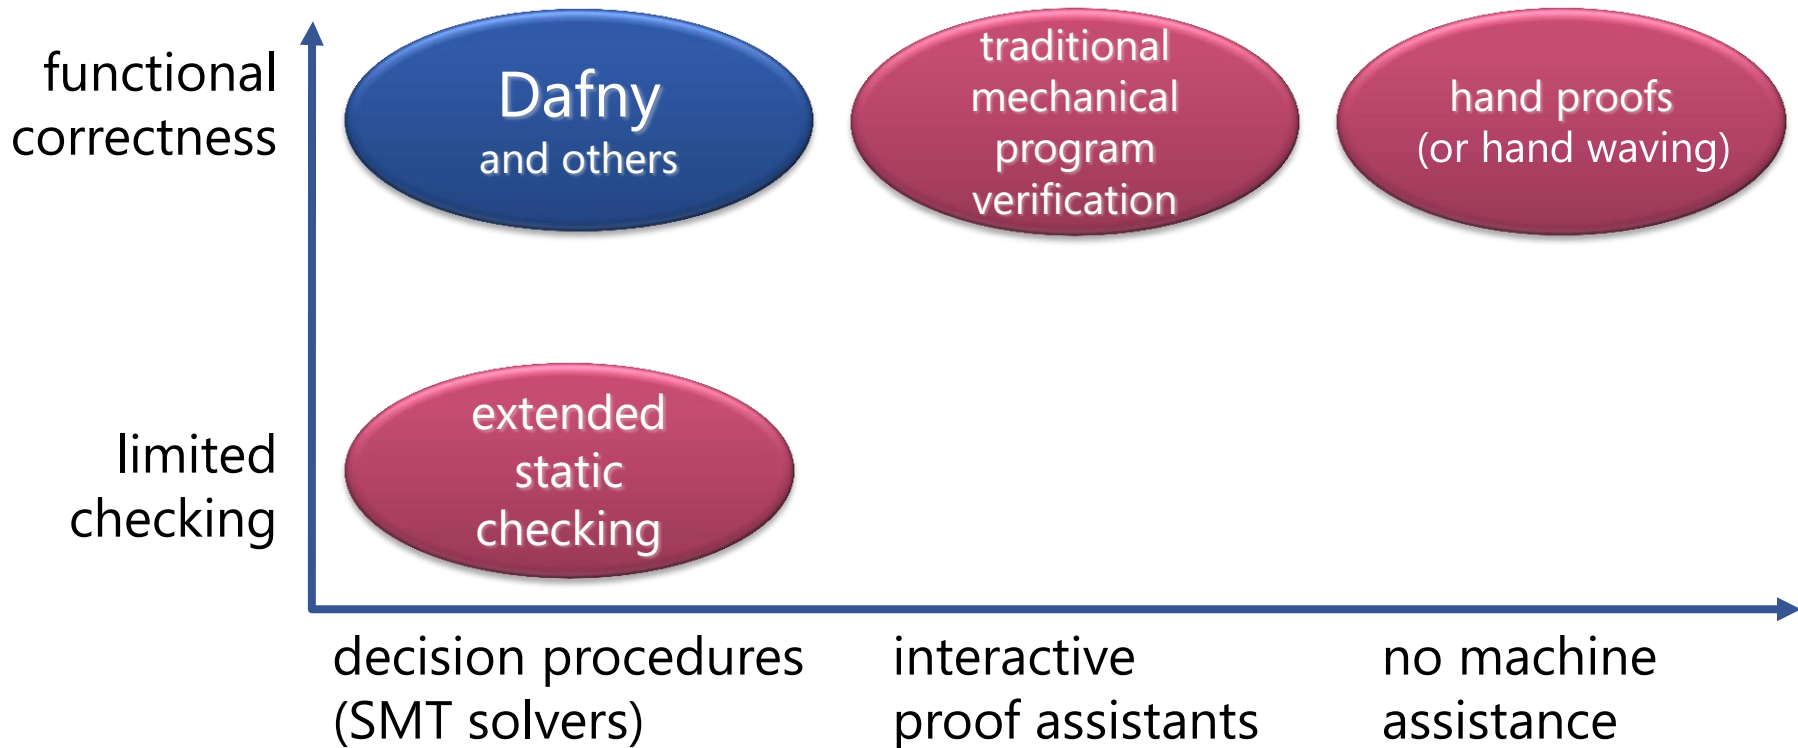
functional correctness

Dafny
and others

traditional mechanical program verification

hand proofs (or hand waving)

limited checking

extended static checking

decision procedures (SMT solvers)

interactive proof assistants

no machine assistance